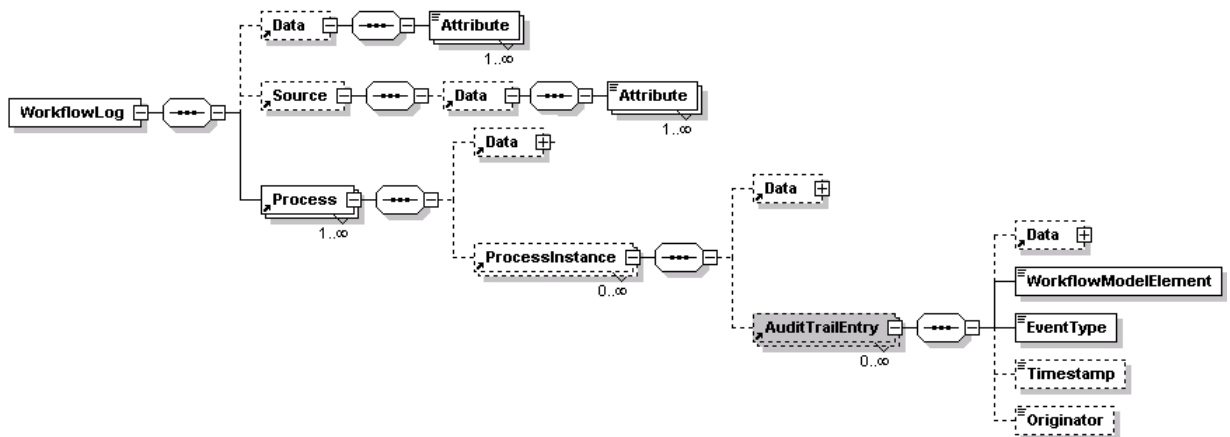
WorkflowLog

Data

Attribute

1..∞

Source

Data

Attribute

1..∞

Process

1..∞

Data

Data

ProcessInstance

0..∞

Data

WorkflowModelElement

AuditTrailEntry

0..∞

EventType

Timestamp

Originator